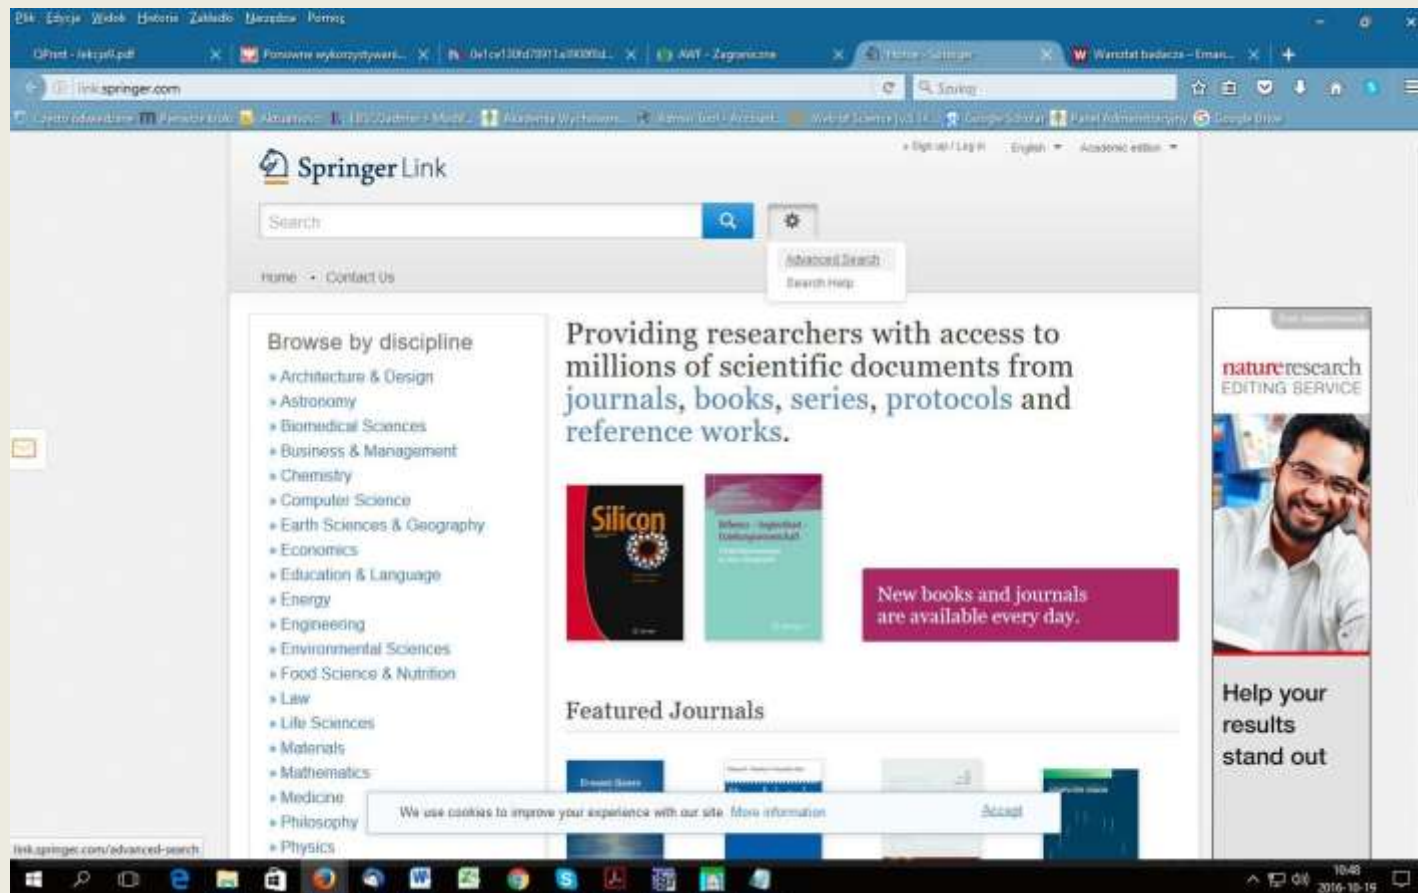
Plik Edycja Widok Historia Zakładki Narzędzia Pomoc

QPrint - lekcja8.pdf | Ponowne wykorzystywani... | 0e1ce130fd78911a0f00f0d... | AWF - Zagraniczne | Home - Springer | Warsztat badacza - Eman...

link.springer.com

Szukaj

Springer Link

» Sign up / Log in English Academic edition

Search

Advanced Search
Search Help

Home • Contact Us

Browse by discipline
» Architecture & Design
» Astronomy
» Biomedical Sciences
» Business & Management
» Chemistry
» Computer Science
» Earth Sciences & Geography
» Economics
» Education & Language
» Energy
» Engineering
» Environmental Sciences
» Food Science & Nutrition
» Law
» Life Sciences
» Materials
» Mathematics
» Medicine
» Philosophy
» Physics

Providing researchers with access to millions of scientific documents from journals, books, series, protocols and reference works.

Silicon

New books and journals are available every day.

Featured Journals

We use cookies to improve your experience with our site. More information Accept

natureresearch
EDITING SERVICE

Help your results stand out

link.springer.com/advanced-search

10:48
2016-10-19